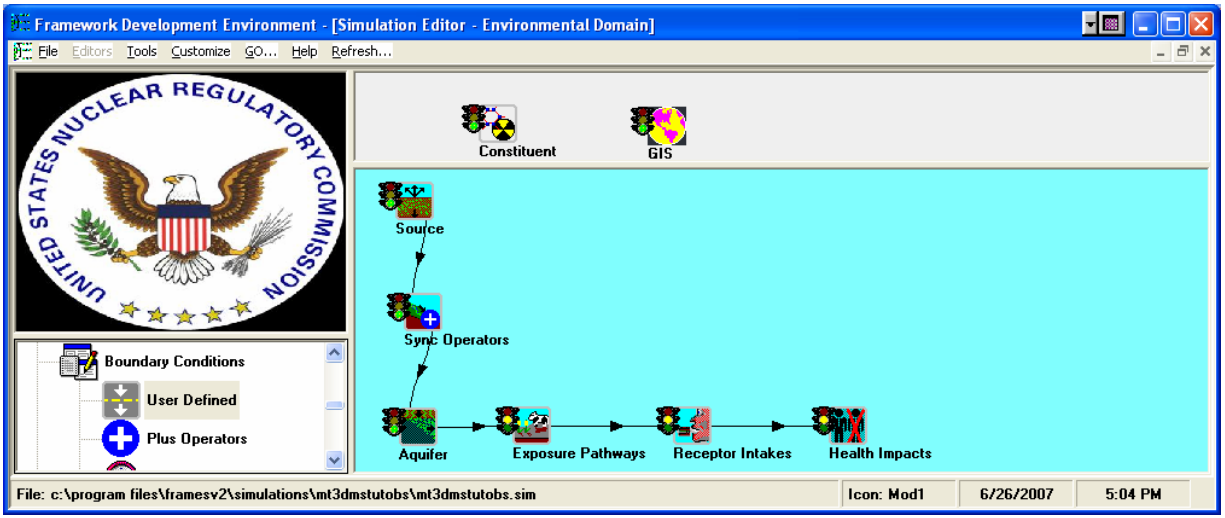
Framework Development Environment - [Simulation Editor - Environmental Domain]

File Editors Tools Customize GO... Help Refresh...

UNITED STATES NUCLEAR REGULATORY COMMISSION

Boundary Conditions
User Defined
Plus Operators

Constituent
GIS

Source
Sync Operators
Aquifer
Exposure Pathways
Receptor Intakes
Health Impacts

File: c:\program files\framesv2\simulations\mt3dmstutobs\mt3dmstutobs.sim
Icon: Mod1
6/26/2007
5:04 PM